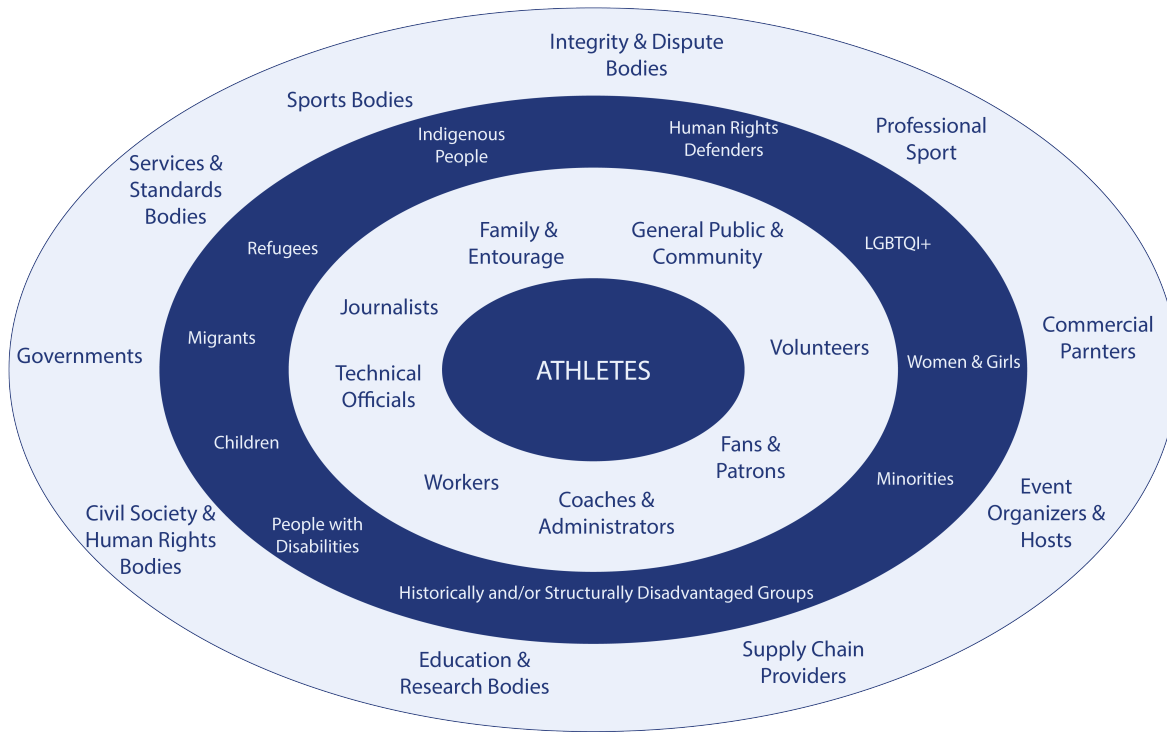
Integrity & Dispute Bodies

Sports Bodies

Professional Sport

Services & Standards Bodies

Indigenous People

Human Rights Defenders

Refugees

Family & Entourage

General Public & Community

LGBTQI+

Journalists

Migrants

Governments

Commercial Parnters

ATHLETES

Volunteers

Technical Officials

Women & Girls

Children

Fans & Patrons

Workers

Coaches & Administrators

Minorities

Event Organizers & Hosts

Civil Society & Human Rights Bodies

People with Disabilities

Historically and/or Structurally Disadvantaged Groups

Education & Research Bodies

Supply Chain Providers